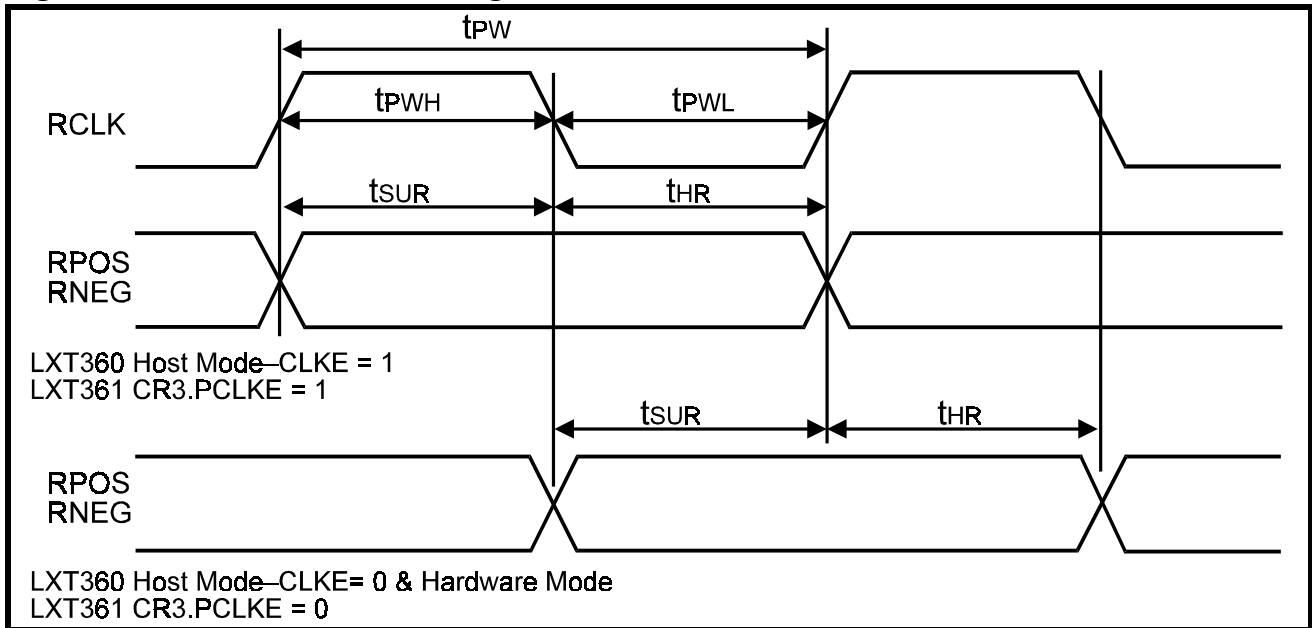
$t_{PW}$

$t_{PWH}$

$t_{PWL}$

RCLK

$t_{SUR}$

$t_{HR}$

RPOS
RNEG

LXT360 Host Mode–CLKE = 1
LXT361 CR3.PCLKE = 1

$t_{SUR}$

$t_{HR}$

RPOS
RNEG

LXT360 Host Mode–CLKE= 0 & Hardware Mode
LXT361 CR3.PCLKE = 0